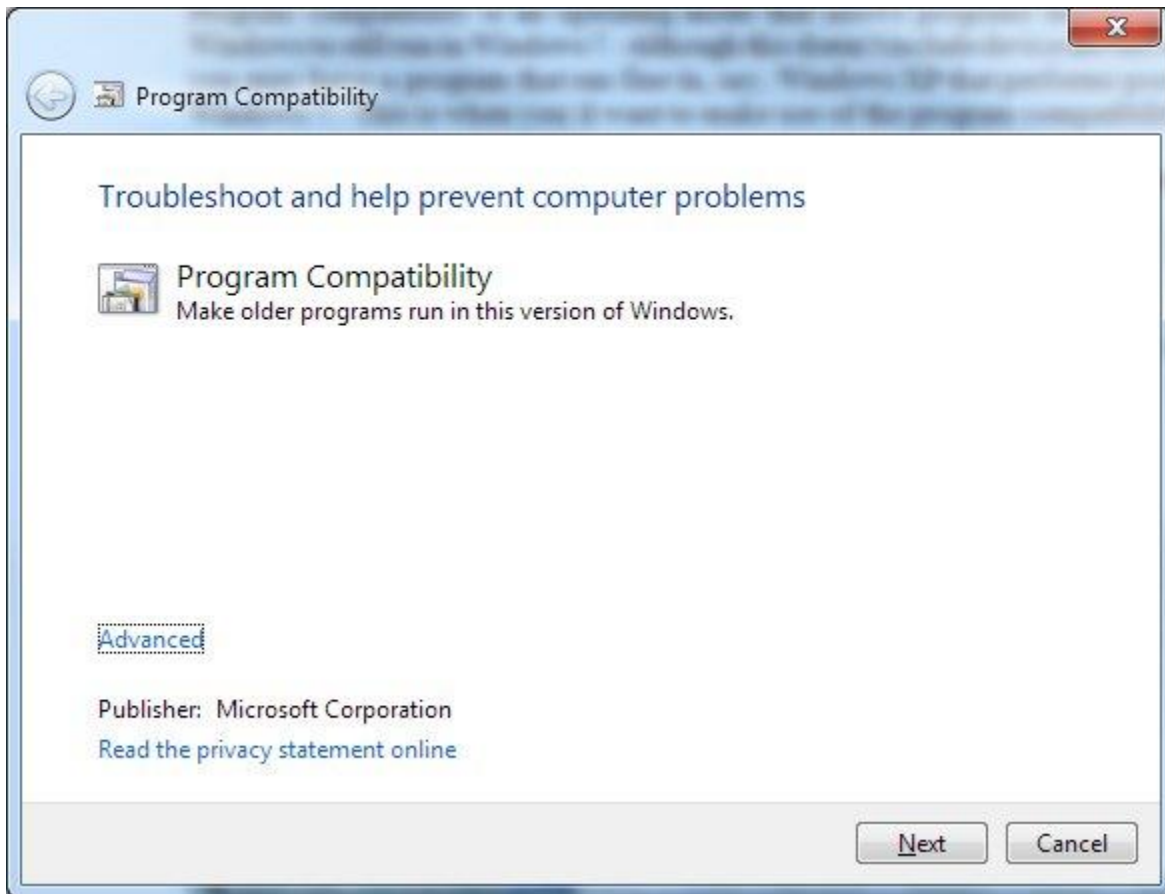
Program Compatibility

Troubleshoot and help prevent computer problems

Program Compatibility
Make older programs run in this version of Windows.

Advanced

Publisher: Microsoft Corporation
Read the privacy statement online

Next Cancel